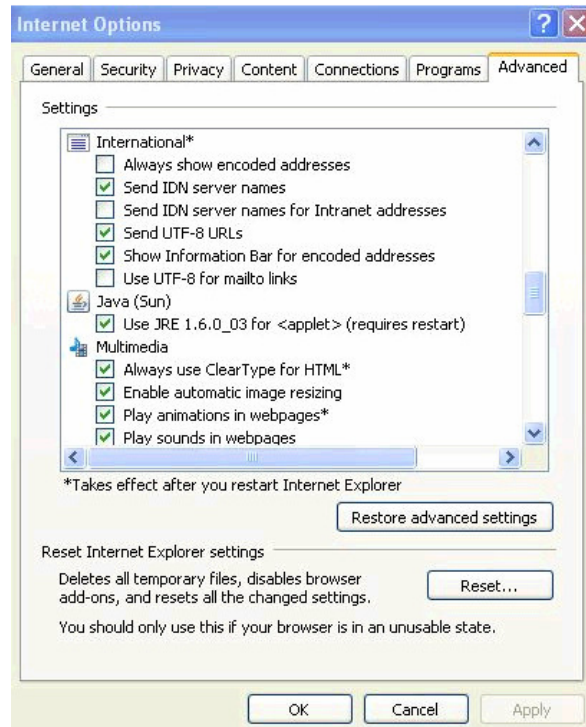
Internet Options

General | Security | Privacy | Content | Connections | Programs | Advanced

Settings

International*
Always show encoded addresses
Send IDN server names
Send IDN server names for Intranet addresses
Send UTF-8 URLs
Show Information Bar for encoded addresses
Use UTF-8 for mailto links
Java (Sun)
Use JRE 1.6.0_03 for <applet> (requires restart)
Multimedia
Always use ClearType for HTML*
Enable automatic image resizing
Play animations in webpages*
Play sounds in webpages

*Takes effect after you restart Internet Explorer

Restore advanced settings

Reset Internet Explorer settings

Deletes all temporary files, disables browser add-ons, and resets all the changed settings.

Reset...

You should only use this if your browser is in an unusable state.

OK Cancel Apply